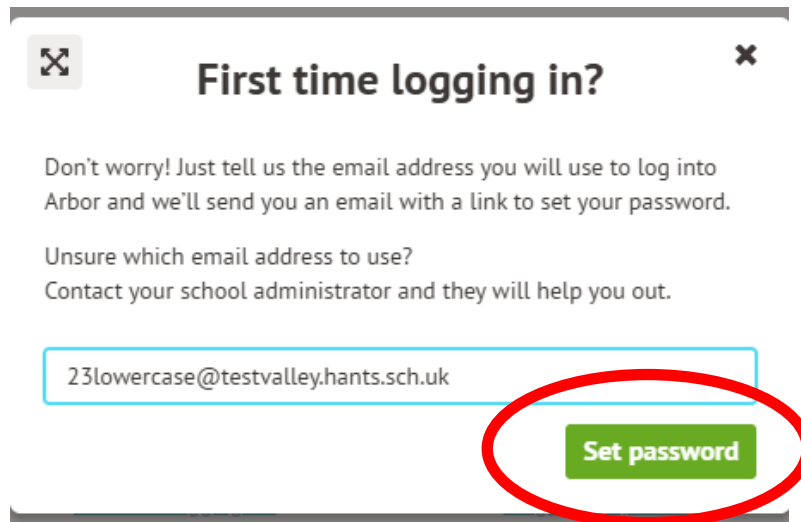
First time logging in?

Don't worry! Just tell us the email address you will use to log into Arbor and we'll send you an email with a link to set your password.

Unsure which email address to use?
Contact your school administrator and they will help you out.

23lowercase@testvalley.hants.sch.uk

Set password